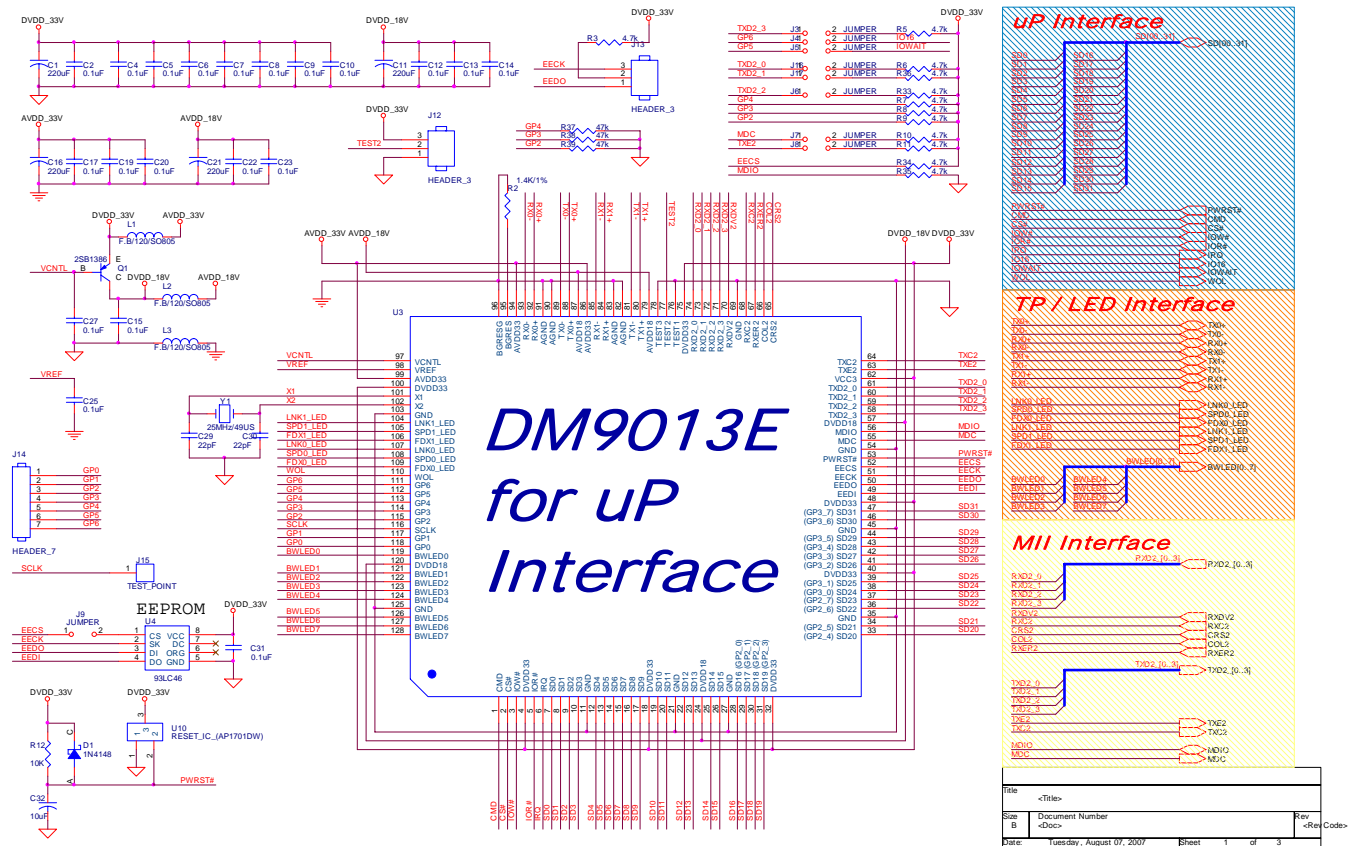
DVDD_33V
C1 220uF C2 0.1uF C4 0.1uF C5 0.1uF C6 0.1uF C7 0.1uF C8 0.1uF C9 0.1uF C10 0.1uF

DVDD_18V
C11 220uF C12 0.1uF C13 0.1uF C14 0.1uF

AVDD_33V
C16 220uF C17 0.1uF C19 0.1uF C20 0.1uF

AVDD_18V
C21 220uF C22 0.1uF C23 0.1uF

DVDD_33V
R3 4.7k
J13
EECK
EEDO
HEADER_3

DVDD_33V
J12
TEST2
HEADER_3

GP4 R37 47k
GP3 R36 47k
GP2 R35 47k

DVDD_33V
TXD2_3 J3 2 JUMPER R5 4.7k
GP6 J4 2 JUMPER IO16
GP5 J5 2 JUMPER IOWAIT
TXD2_0 J6 2 JUMPER R6 4.7k
TXD2_1 J7 2 JUMPER R30 4.7k
TXD2_2 J8 2 JUMPER R33 4.7k
GP4 R7 4.7k
GP3 R8 4.7k
GP2 R9 4.7k
MDC J7 2 JUMPER R10 4.7k
TXE2 J8 2 JUMPER R11 4.7k
EECS R34 4.7k
MDIO R31 4.7k

uP Interface
SD[00..31]
SD0 SD1 SD2 SD3 SD4 SD5 SD6 SD7 SD8 SD9 SD10 SD11 SD12 SD13 SD14 SD15
SD16 SD17 SD18 SD19 SD20 SD21 SD22 SD23 SD24 SD25 SD26 SD27 SD28 SD29 SD30 SD31
PWRST#
CMD
CS#
IOW#
IOR#
IRQ
IO16
IOWAIT
WOL

TP / LED Interface
TX0+
TX0-
RX0+
RX0-
TX1+
TX1-
RX1+
RX1-
LNK0_LED
SPD0_LED
FDX0_LED
LNK1_LED
SPD1_LED
FDX1_LED
BWLED[0..7]
BWLED0 BWLED1 BWLED2 BWLED3 BWLED4 BWLED5 BWLED6 BWLED7

MII Interface
RXD2_[0..3]
RXD2_0 RXD2_1 RXD2_2 RXD2_3
RXDV2
RXC2
CRS2
COL2
RXER2
TXD2_[0..3]
TXD2_0 TXD2_1 TXD2_2 TXD2_3
TXE2
TXC2
MDIO
MDC

DVDD_33V AVDD_33V
L1 F.B/120/SO805
2SB1386 E B C Q1
VCNTL
DVDD_18V AVDD_18V
L2 F.B/120/SO805
C27 0.1uF C15 0.1uF
L3 F.B/120/SO805

R2 1.4K/1%
RX0- RX0+ TX0- TX0+ RX1- RX1+ TX1- TX1+ TEST2 RXD2_0 RXD2_1 RXD2_2 RXD2_3 RXDV2 RXC2 RXER2 CRS2

AVDD_33V AVDD_18V
DVDD_18V DVDD_33V

U3
96 BGRES 95 BGRES 94 AVDD33 93 RX0- 92 RX0+ 91 AGND 90 AGND 89 TX0- 88 TX0+ 87 AVDD18 86 AVDD33 85 RX1- 84 RX1+ 83 AGND 82 AGND 81 TX1- 80 TX1+ 79 AVDD18 78 TEST2 77 TEST1 76 DVDD33 75 RXD2_0 74 RXD2_1 73 RXD2_2 72 RXD2_3 71 RXDV2 70 GND 69 RXC2 68 RXER2 67 COL2 66 CRS2 65

VCNTL 97 VCNTL
VREF 98 VREF
99 AVDD33
100 DVDD33
X1 101 X1
X2 102 X2
103 GND
LNK1_LED 104 LNK1_LED
SPD1_LED 105 SPD1_LED
FDX1_LED 106 FDX1_LED
LNK0_LED 107 LNK0_LED
SPD0_LED 108 SPD0_LED
FDX0_LED 109 FDX0_LED
WOL 110 WOL
GP6 111 GP6
GP5 112 GP5
GP4 113 GP4
GP3 114 GP3
GP2 115 GP2
SCLK 116 SCLK
GP1 117 GP1
GP0 118 GP0
BWLED0 119 BWLED0
120 DVDD18
BWLED1 121 BWLED1
BWLED2 122 BWLED2
BWLED3 123 BWLED3
BWLED4 124 BWLED4
125 GND
BWLED5 126 BWLED5
BWLED6 127 BWLED6
BWLED7 128 BWLED7

TXC2 64 TXC2
TXE2 63 TXE2
62 VCC3
TXD2_0 61 TXD2_0
TXD2_1 60 TXD2_1
TXD2_2 59 TXD2_2
TXD2_3 58 TXD2_3
57 DVDD18
MDIO 56 MDIO
MDC 55 MDC
54 GND
PWRST# 53 PWRST#
EECS 52 EECS
EECK 51 EECK
EEDO 50 EEDO
EEDI 49 EEDI
48 DVDD33
SD31 47 (GP3_7) SD31
SD30 46 (GP3_6) SD30
45 GND
SD29 44 (GP3_5) SD29
SD28 43 (GP3_4) SD28
SD27 42 (GP3_3) SD27
SD26 41 (GP3_2) SD26
40 DVDD33
SD25 39 (GP3_1) SD25
SD24 38 (GP3_0) SD24
SD23 37 (GP2_7) SD23
SD22 36 (GP2_6) SD22
35 GND
SD21 34 (GP2_5) SD21
SD20 33 (GP2_4) SD20

DM9013E
for uP
Interface

CMD 1 CS# 2 IOW# 3 DVDD33 4 IOR# 5 IRQ 6 SD0 7 SD1 8 SD2 9 SD3 10 GND 11 SD4 12 SD5 13 SD6 14 SD7 15 SD8 16 SD9 17 DVDD33 18 SD10 19 SD11 20 GND 21 SD12 22 SD13 23 DVDD18 24 SD14 25 SD15 26 SD16 (GP2_0) 27 SD17 (GP2_1) 28 SD18 (GP2_2) 29 SD19 (GP2_3) 30 DVDD33 31 32

CMD CS# IOW# IOR# IRQ SD0 SD1 SD2 SD3 SD4 SD5 SD6 SD7 SD8 SD9 SD10 SD11 SD12 SD13 SD14 SD15 SD16 SD17 SD18 SD19

Y1 25MHz/49US
C29 22pF C30 22pF

VREF
C25 0.1uF

J14
GP0 GP1 GP2 GP3 GP4 GP5 GP6
1 2 3 4 5 6 7
HEADER_7

SCLK
J15 TEST_POINT

EEPROM
J9 JUMPER
DVDD_33V
U4
EECS 1 CS VCC 8
EECK 2 SK DC 7
EEDO 3 DI ORG 6
EEDI 4 DO GND 5
93LC46
C31 0.1uF

DVDD_33V
R12 10K
D1 1N4148
C32 10uF
DVDD_33V
U10 RESET_IC_(AP1701DW)
PWRST#

Title
<Title>
Size B
Document Number
<Doc>
Rev
<RevCode>
Date: Tuesday, August 07, 2007 Sheet 1 of 3